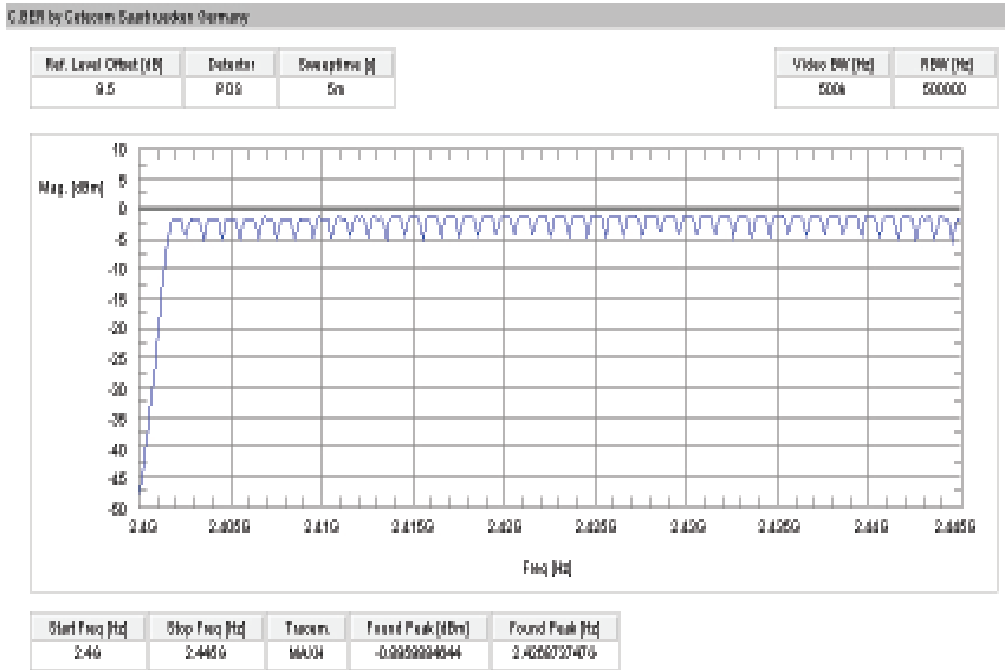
CBER by Cetecom Saarbruecken Germany

| Ref. Level Offset [dB] | Detector | Sweeptime [s] |
|---|---|---|
| 9.5 | POS | 5m |

| Video BW [Hz] | RBW [Hz] |
|---|---|
| 500k | 500000 |

10
Mag. [dBm] 5
0
-5
-10
-15
-20
-25
-30
-35
-40
-45
-50
2.4G 2.405G 2.41G 2.415G 2.42G 2.425G 2.43G 2.435G 2.44G 2.445G

Freq [Hz]

| Start Freq [Hz] | Stop Freq [Hz] | Tracem. | Found Peak [dBm] | Found Peak [Hz] |
|---|---|---|---|---|
| 2.4G | 2.445G | MAXH | -0.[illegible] | 2.4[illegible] |